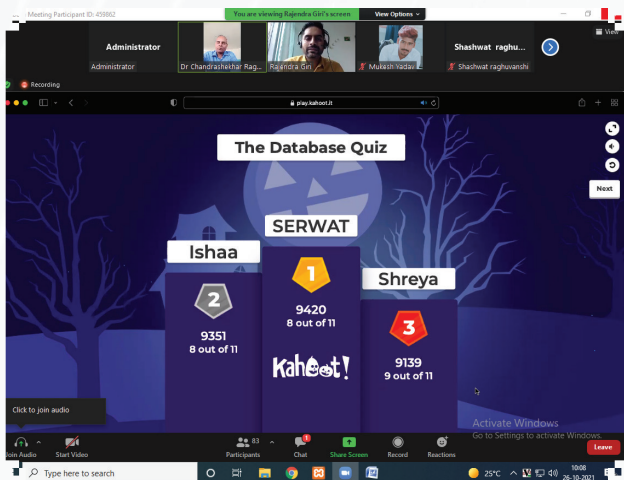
Meeting Participant ID: 459862

You are viewing Rajendra Giri's screen

View Options

View

Administrator

Administrator

Dr Chandrashekhar Rag...

Rajendra Giri

Mukesh Yadav

Shashwat raghu...

Shashwat raghuvanshi

Recording

play.kahoot.it

The Database Quiz

Next

SERWAT

Ishaa

Shreya

1

9420
8 out of 11

2

9351
8 out of 11

3

9139
9 out of 11

Kahoot!

Activate Windows
Go to Settings to activate Windows.

Click to join audio

Join Audio

Start Video

83

Participants

Chat

Share Screen

Record

Reactions

Leave

Type here to search

25°C

10:08
26-10-2021